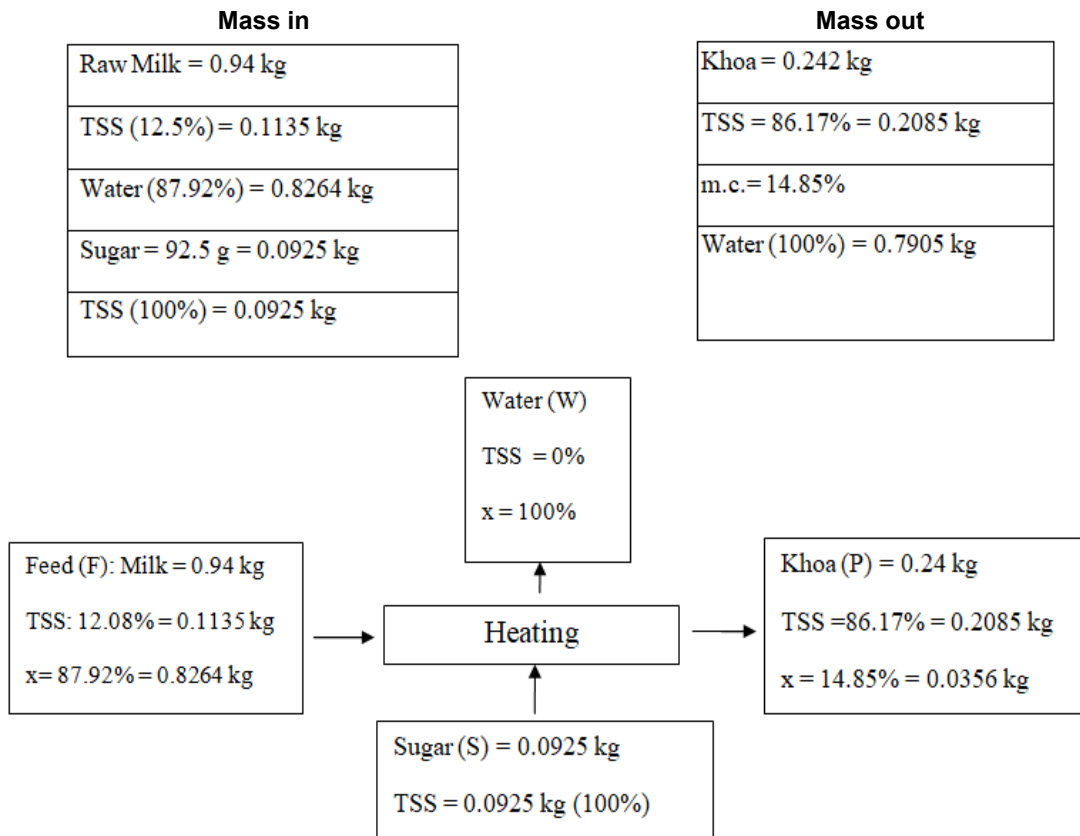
**Mass in**

| Raw Milk = 0.94 kg |
|---|
| TSS (12.5%) = 0.1135 kg |
| Water (87.92%) = 0.8264 kg |
| Sugar = 92.5 g = 0.0925 kg |
| TSS (100%) = 0.0925 kg |

**Mass out**

| Khoa = 0.242 kg |
|---|
| TSS = 86.17% = 0.2085 kg |
| m.c.= 14.85% |
| Water (100%) = 0.7905 kg |

Water (W)

TSS = 0%

x = 100%

Feed (F): Milk = 0.94 kg

TSS: 12.08% = 0.1135 kg

x= 87.92% = 0.8264 kg

Heating

Khoa (P) = 0.24 kg

TSS =86.17% = 0.2085 kg

x = 14.85% = 0.0356 kg

Sugar (S) = 0.0925 kg

TSS = 0.0925 kg (100%)